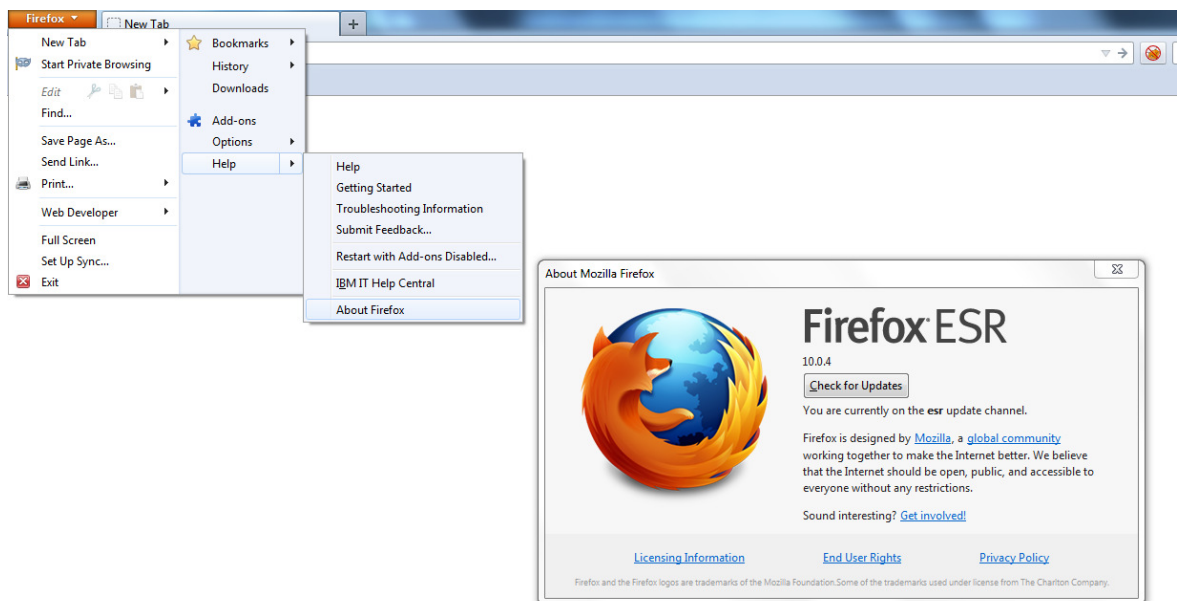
Firefox
New Tab
+

New Tab
Start Private Browsing
Edit
Find...
Save Page As...
Send Link...
Print...
Web Developer
Full Screen
Set Up Sync...
Exit

Bookmarks
History
Downloads
Add-ons
Options
Help

Help
Getting Started
Troubleshooting Information
Submit Feedback...
Restart with Add-ons Disabled...
IBM IT Help Central
About Firefox

About Mozilla Firefox

Firefox ESR
10.0.4
Check for Updates
You are currently on the esr update channel.

Firefox is designed by Mozilla, a global community working together to make the Internet better. We believe that the Internet should be open, public, and accessible to everyone without any restrictions.

Sound interesting? Get involved!

Licensing Information
End User Rights
Privacy Policy

Firefox and the Firefox logos are trademarks of the Mozilla Foundation. Some of the trademarks used under license from The Charlton Company.